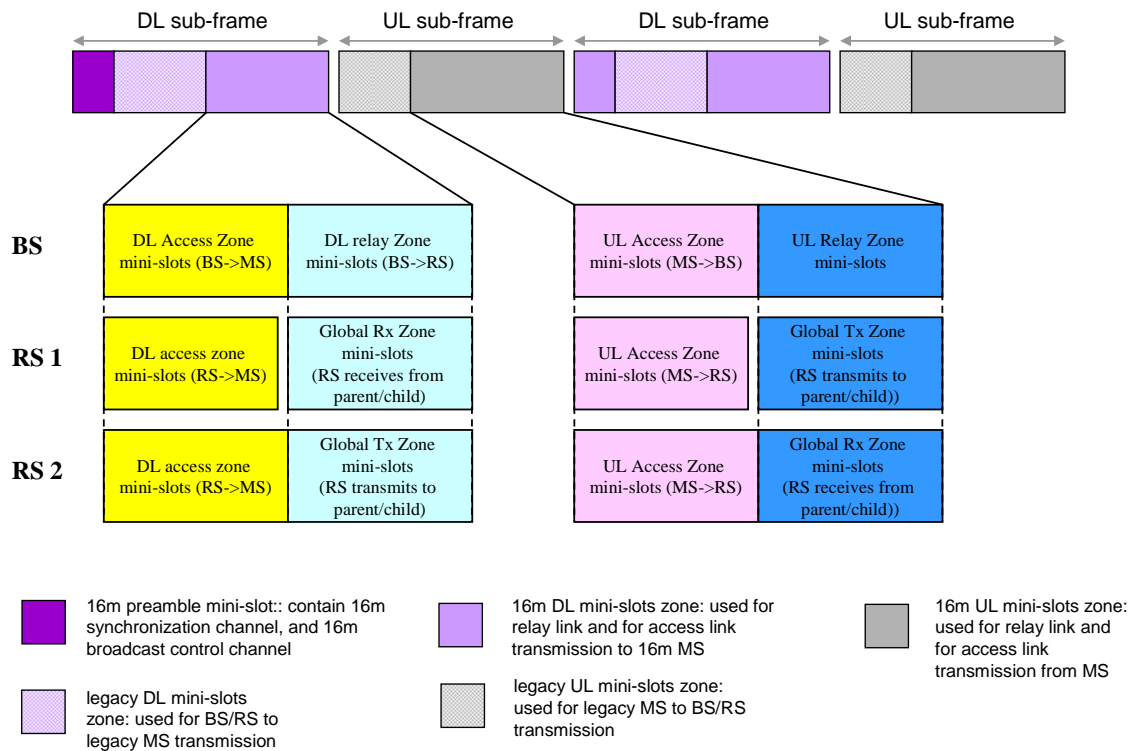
DL sub-frame
UL sub-frame
DL sub-frame
UL sub-frame

BS
DL Access Zone mini-slots (BS->MS)
DL relay Zone mini-slots (BS->RS)
UL Access Zone mini-slots (MS->BS)
UL Relay Zone mini-slots

RS 1
DL access zone mini-slots (RS->MS)
Global Rx Zone mini-slots (RS receives from parent/child)
UL Access Zone mini-slots (MS->RS)
Global Tx Zone mini-slots (RS transmits to parent/child))

RS 2
DL access zone mini-slots (RS->MS)
Global Tx Zone mini-slots (RS transmits to parent/child)
UL Access Zone mini-slots (MS->RS)
Global Rx Zone mini-slots (RS receives from parent/child))

16m preamble mini-slot:: contain 16m synchronization channel, and 16m broadcast control channel

16m DL mini-slots zone: used for relay link and for access link transmission to 16m MS

16m UL mini-slots zone: used for relay link and for access link transmission from MS

legacy DL mini-slots zone: used for BS/RS to legacy MS transmission

legacy UL mini-slots zone: used for legacy MS to BS/RS transmission